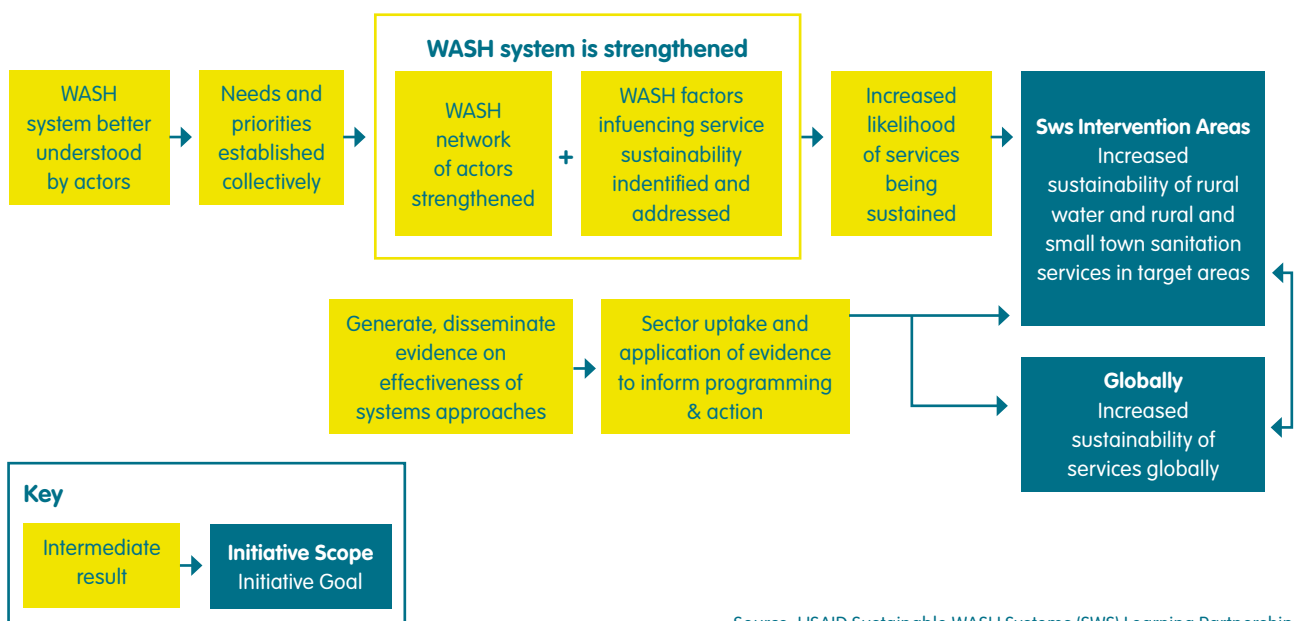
WASH system better understood by actors

Needs and priorities established collectively

WASH system is strengthened

WASH network of actors strengthened

+

WASH factors infuencing service sustainability indentified and addressed

Increased likelihood of services being sustained

Sws Intervention Areas
Increased sustainability of rural water and rural and small town sanitation services in target areas

Generate, disseminate evidence on effectiveness of systems approaches

Sector uptake and application of evidence to inform programming & action

Globally
Increased sustainability of services globally

Key

Intermediate result

Initiative Scope
Initiative Goal

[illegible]